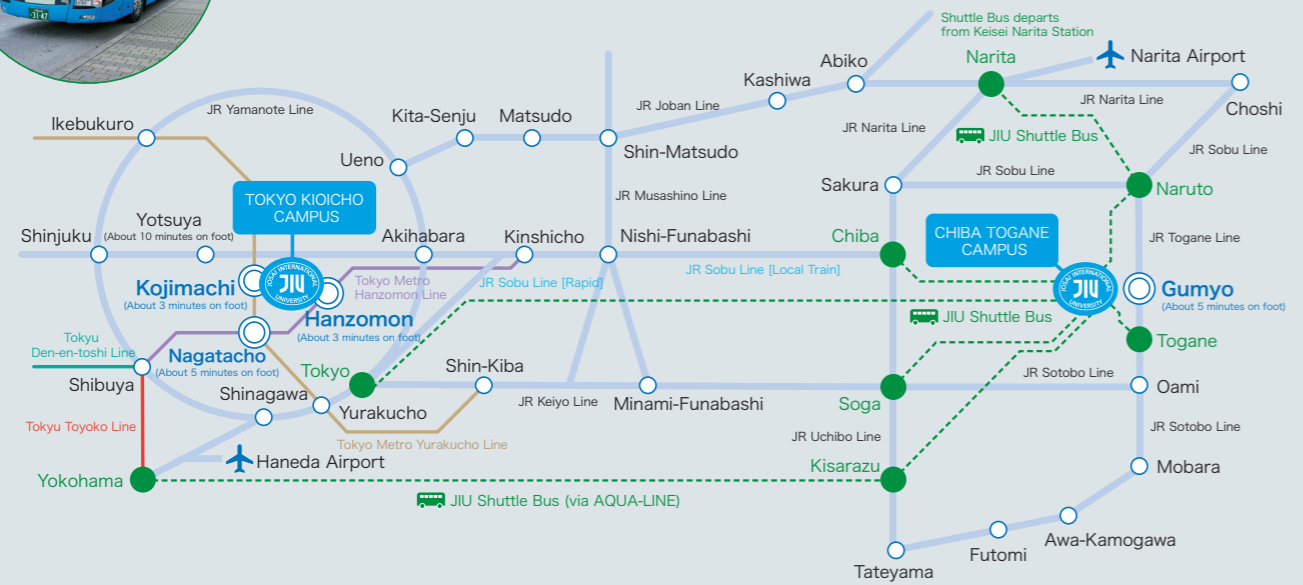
Shuttle Bus departs from Keisei Narita Station

Narita
Narita Airport
Abiko
Kashiwa
JR Joban Line
JR Narita Line
Choshi
JR Narita Line
JIU Shuttle Bus
JR Sobu Line
Ikebukuro
JR Yamanote Line
Kita-Senju
Matsudo
Ueno
Shin-Matsudo
Sakura
JR Sobu Line
Naruto
JR Musashino Line
TOKYO KIOICHO CAMPUS
Shinjuku
Yotsuya
(About 10 minutes on foot)
Akihabara
Kinshicho
Nishi-Funabashi
Chiba
CHIBA TOGANE CAMPUS
JR Togane Line
Kojimachi
(About 3 minutes on foot)
JIU
JOSAI INTERNATIONAL UNIVERSITY
Tokyo Metro Hanzomon Line
JR Sobu Line [Rapid]
JR Sobu Line [Local Train]
Gumyo
(About 5 minutes on foot)
Hanzomon
(About 3 minutes on foot)
JIU Shuttle Bus
Tokyu Den-en-toshi Line
Nagatacho
(About 5 minutes on foot)
Togane
Shibuya
Tokyo
Shin-Kiba
JR Sotobo Line
Oami
Shinagawa
Yurakucho
JR Keiyo Line
Minami-Funabashi
Soga
Tokyu Toyoko Line
Tokyo Metro Yurakucho Line
JR Uchibo Line
JR Sotobo Line
Haneda Airport
Kisarazu
Mobara
Yokohama
JIU Shuttle Bus (via AQUA-LINE)
Awa-Kamogawa
Futomi
Tateyama